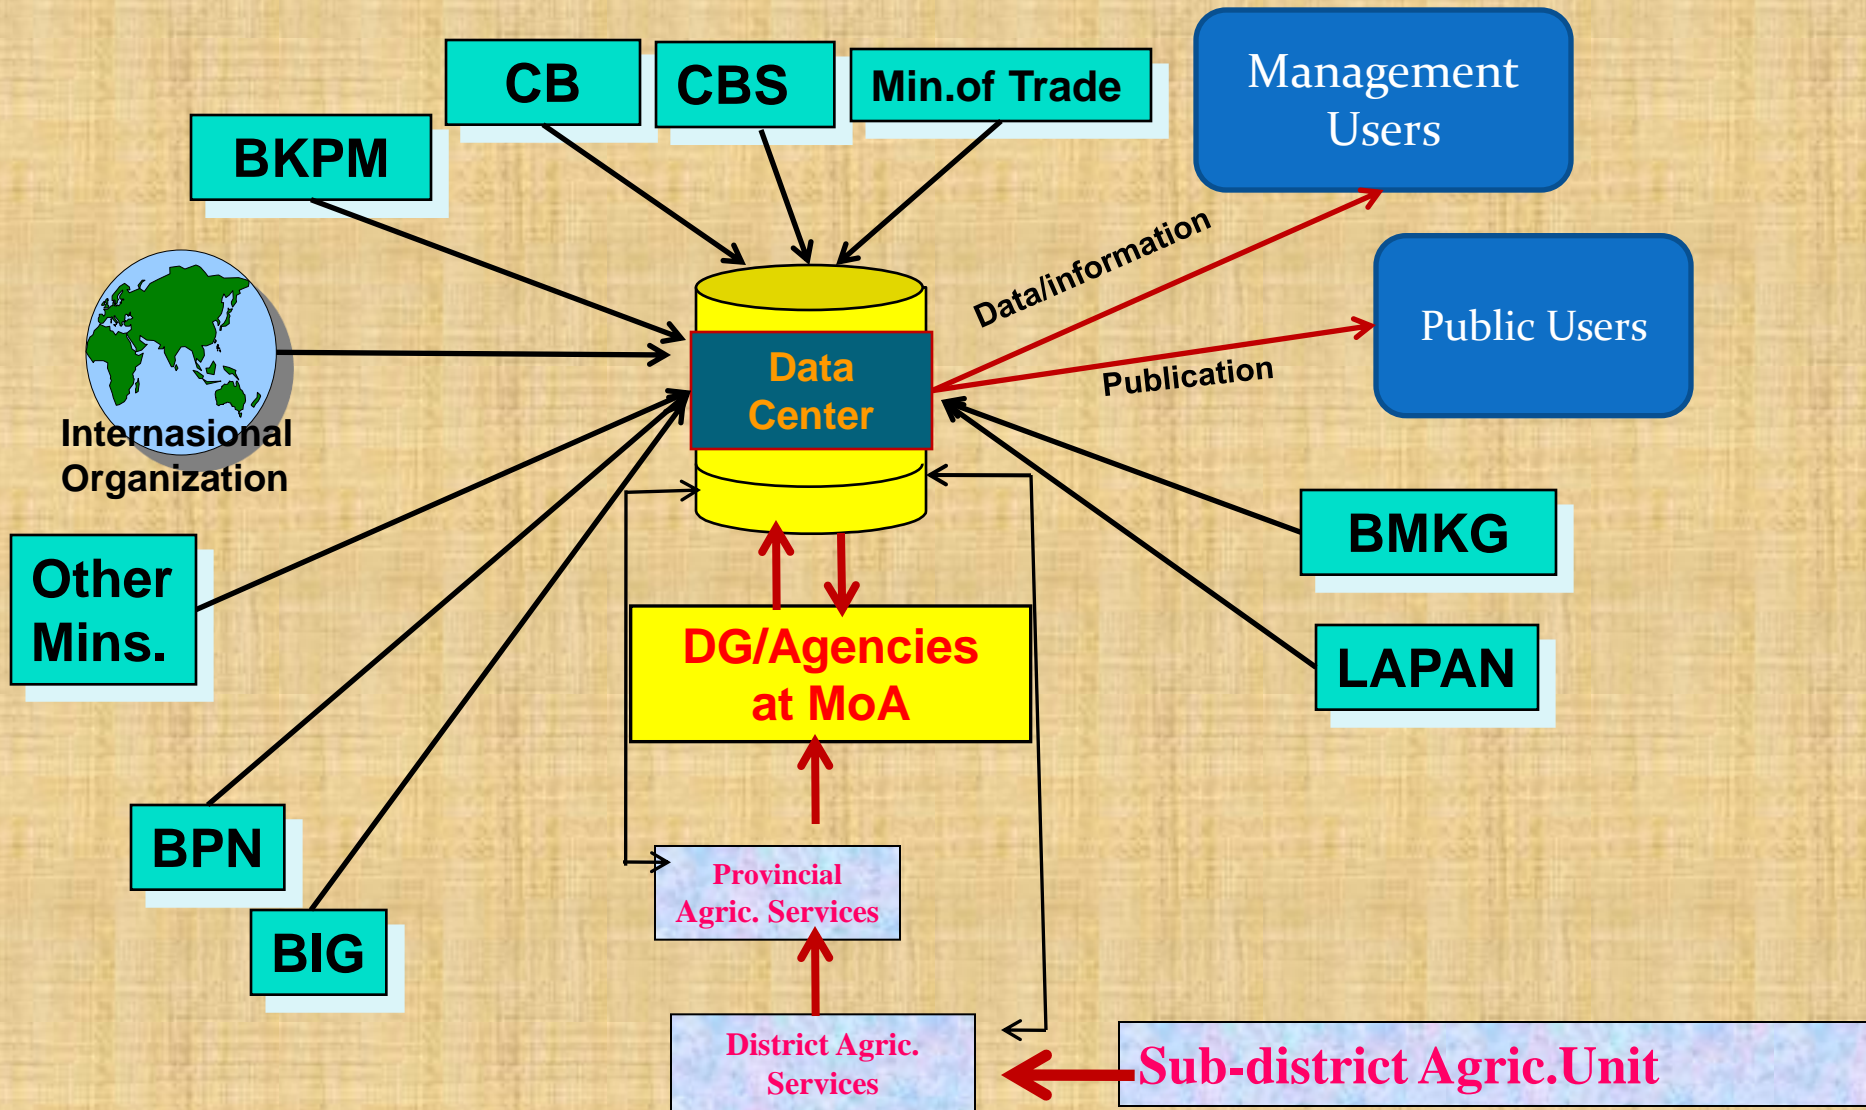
CB

CBS

Min.of Trade

Management Users

BKPM

Data/information

Public Users

Publication

Internasional Organization

Data Center

Other Mins.

BMKG

DG/Agencies at MoA

LAPAN

BPN

BIG

Provincial Agric. Services

District Agric. Services

Sub-district Agric.Unit